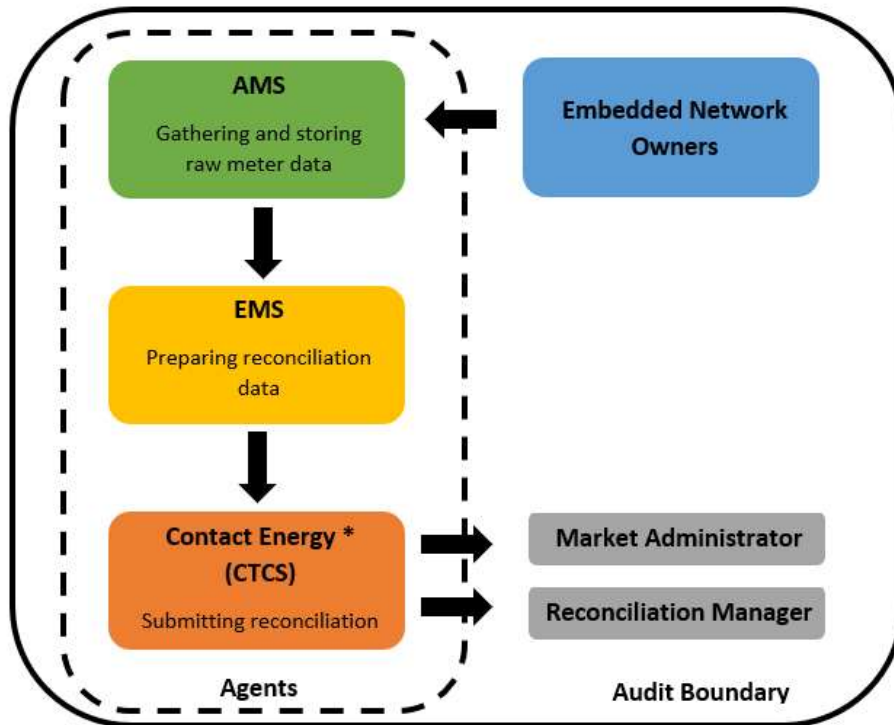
AMS

Gathering and storing raw meter data

Embedded Network Owners

EMS

Preparing reconciliation data

Contact Energy * (CTCS)

Submitting reconciliation

Market Administrator

Reconciliation Manager

Agents

Audit Boundary